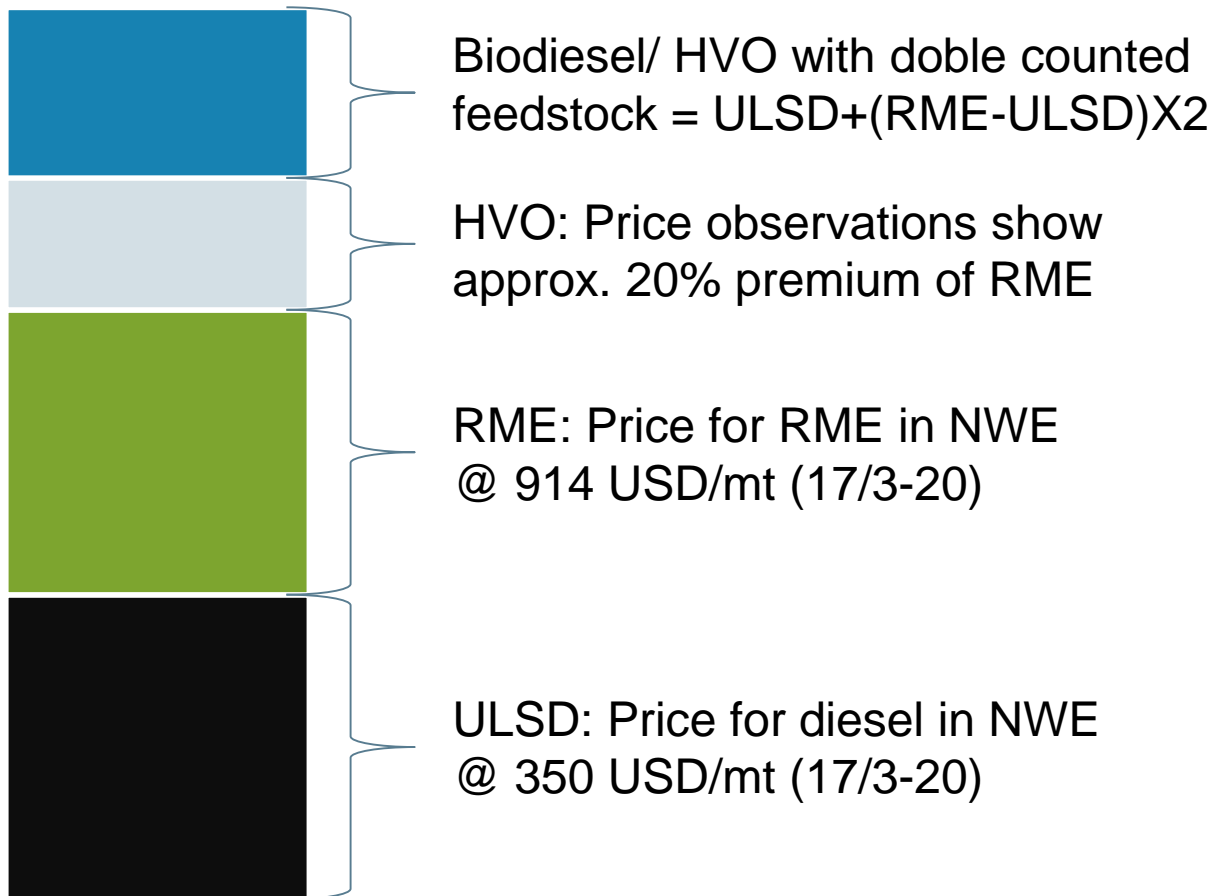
Biodiesel/ HVO with doble counted feedstock = ULSD+(RME-ULSD)X2

HVO: Price observations show approx. 20% premium of RME

RME: Price for RME in NWE @ 914 USD/mt (17/3-20)

ULSD: Price for diesel in NWE @ 350 USD/mt (17/3-20)